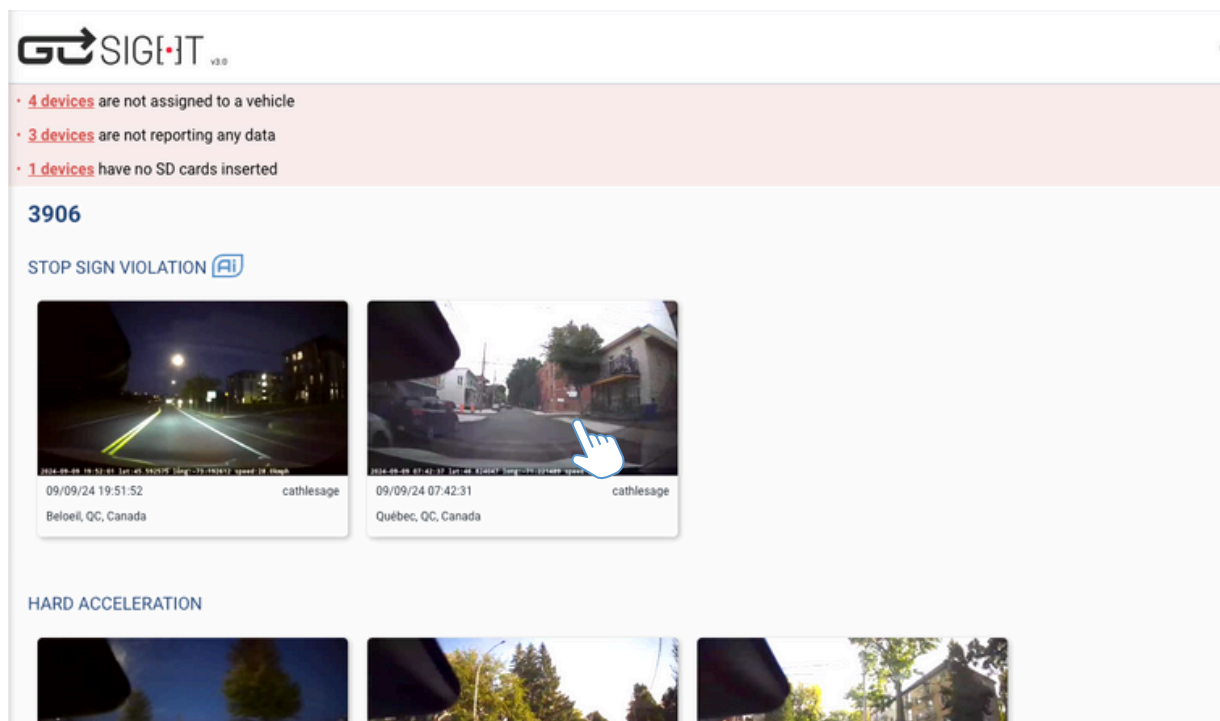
GO SIGHT v3.0

· 4 devices are not assigned to a vehicle

· 3 devices are not reporting any data

· 1 devices have no SD cards inserted

3906

STOP SIGN VIOLATION Ai

2024-09-09 19:52:01 lat:45.592575 long:-73.192612 speed:20.6kmph

09/09/24 19:51:52 cathlesage

Beloeil, QC, Canada

2024-09-09 07:42:37 lat:46.824047 long:-71.221489 speed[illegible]

09/09/24 07:42:31 cathlesage

Québec, QC, Canada

HARD ACCELERATION